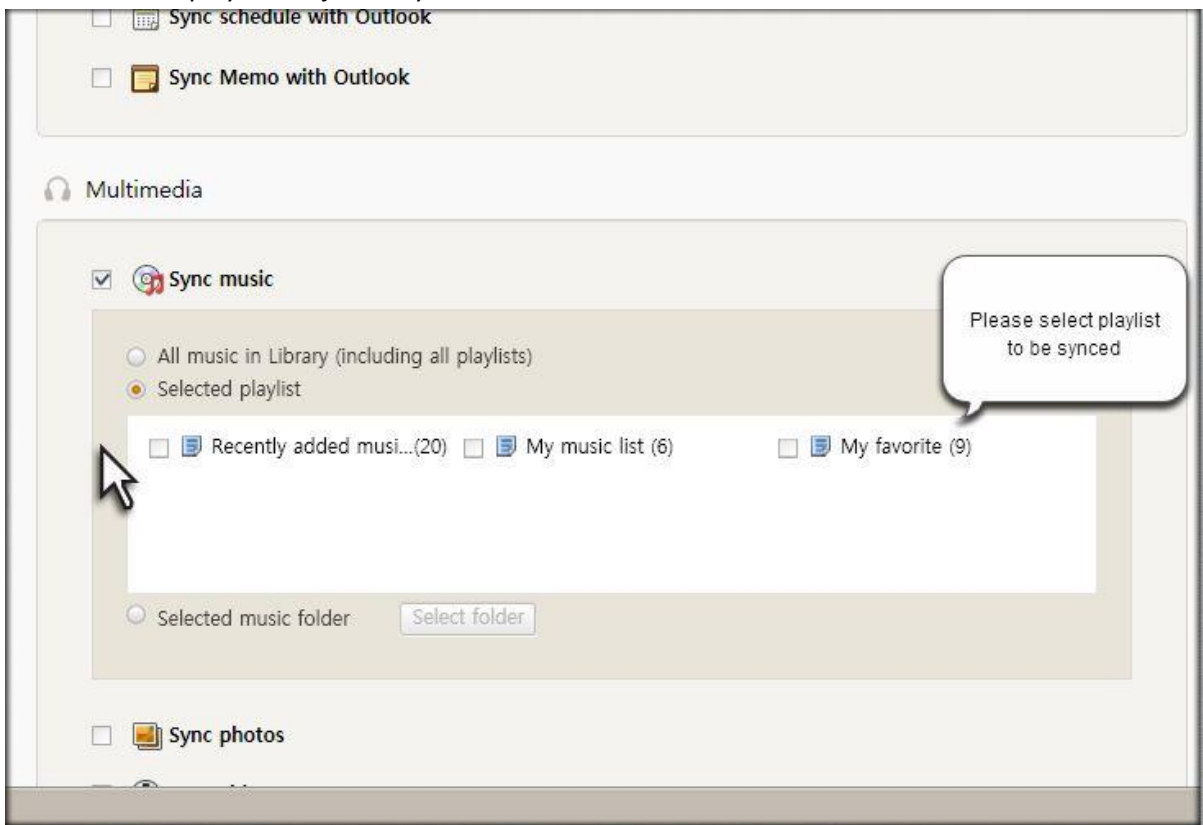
Sync schedule with Outlook

Sync Memo with Outlook

Multimedia

Sync music

Please select playlist to be synced

All music in Library (including all playlists)

Selected playlist

Recently added musi...(20) My music list (6) My favorite (9)

Selected music folder Select folder

Sync photos

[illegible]